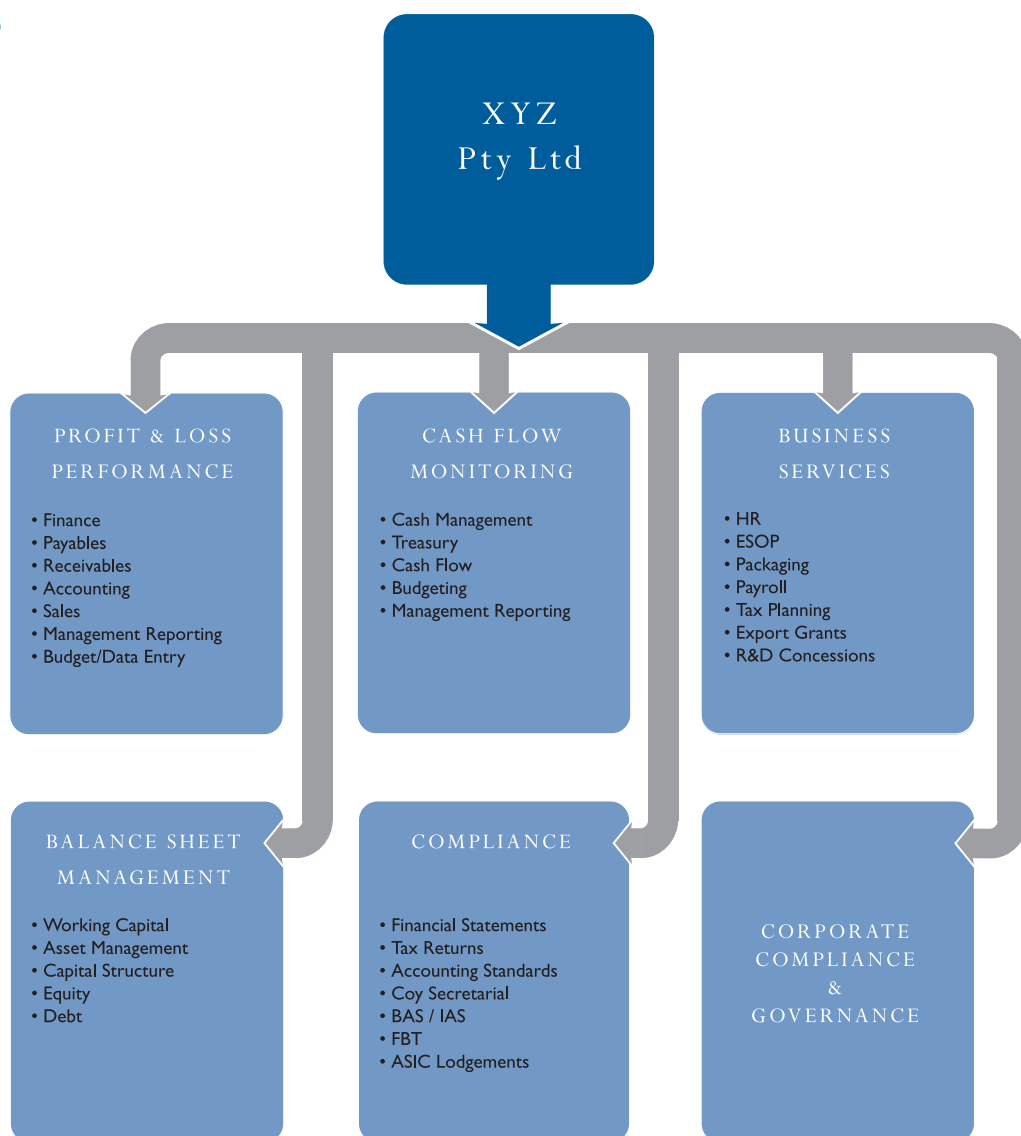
XYZ
Pty Ltd

PROFIT & LOSS PERFORMANCE

• Finance
• Payables
• Receivables
• Accounting
• Sales
• Management Reporting
• Budget/Data Entry

CASH FLOW MONITORING

• Cash Management
• Treasury
• Cash Flow
• Budgeting
• Management Reporting

BUSINESS SERVICES

• HR
• ESOP
• Packaging
• Payroll
• Tax Planning
• Export Grants
• R&D Concessions

BALANCE SHEET MANAGEMENT

• Working Capital
• Asset Management
• Capital Structure
• Equity
• Debt

COMPLIANCE

• Financial Statements
• Tax Returns
• Accounting Standards
• Coy Secretarial
• BAS / IAS
• FBT
• ASIC Lodgements

CORPORATE COMPLIANCE & GOVERNANCE